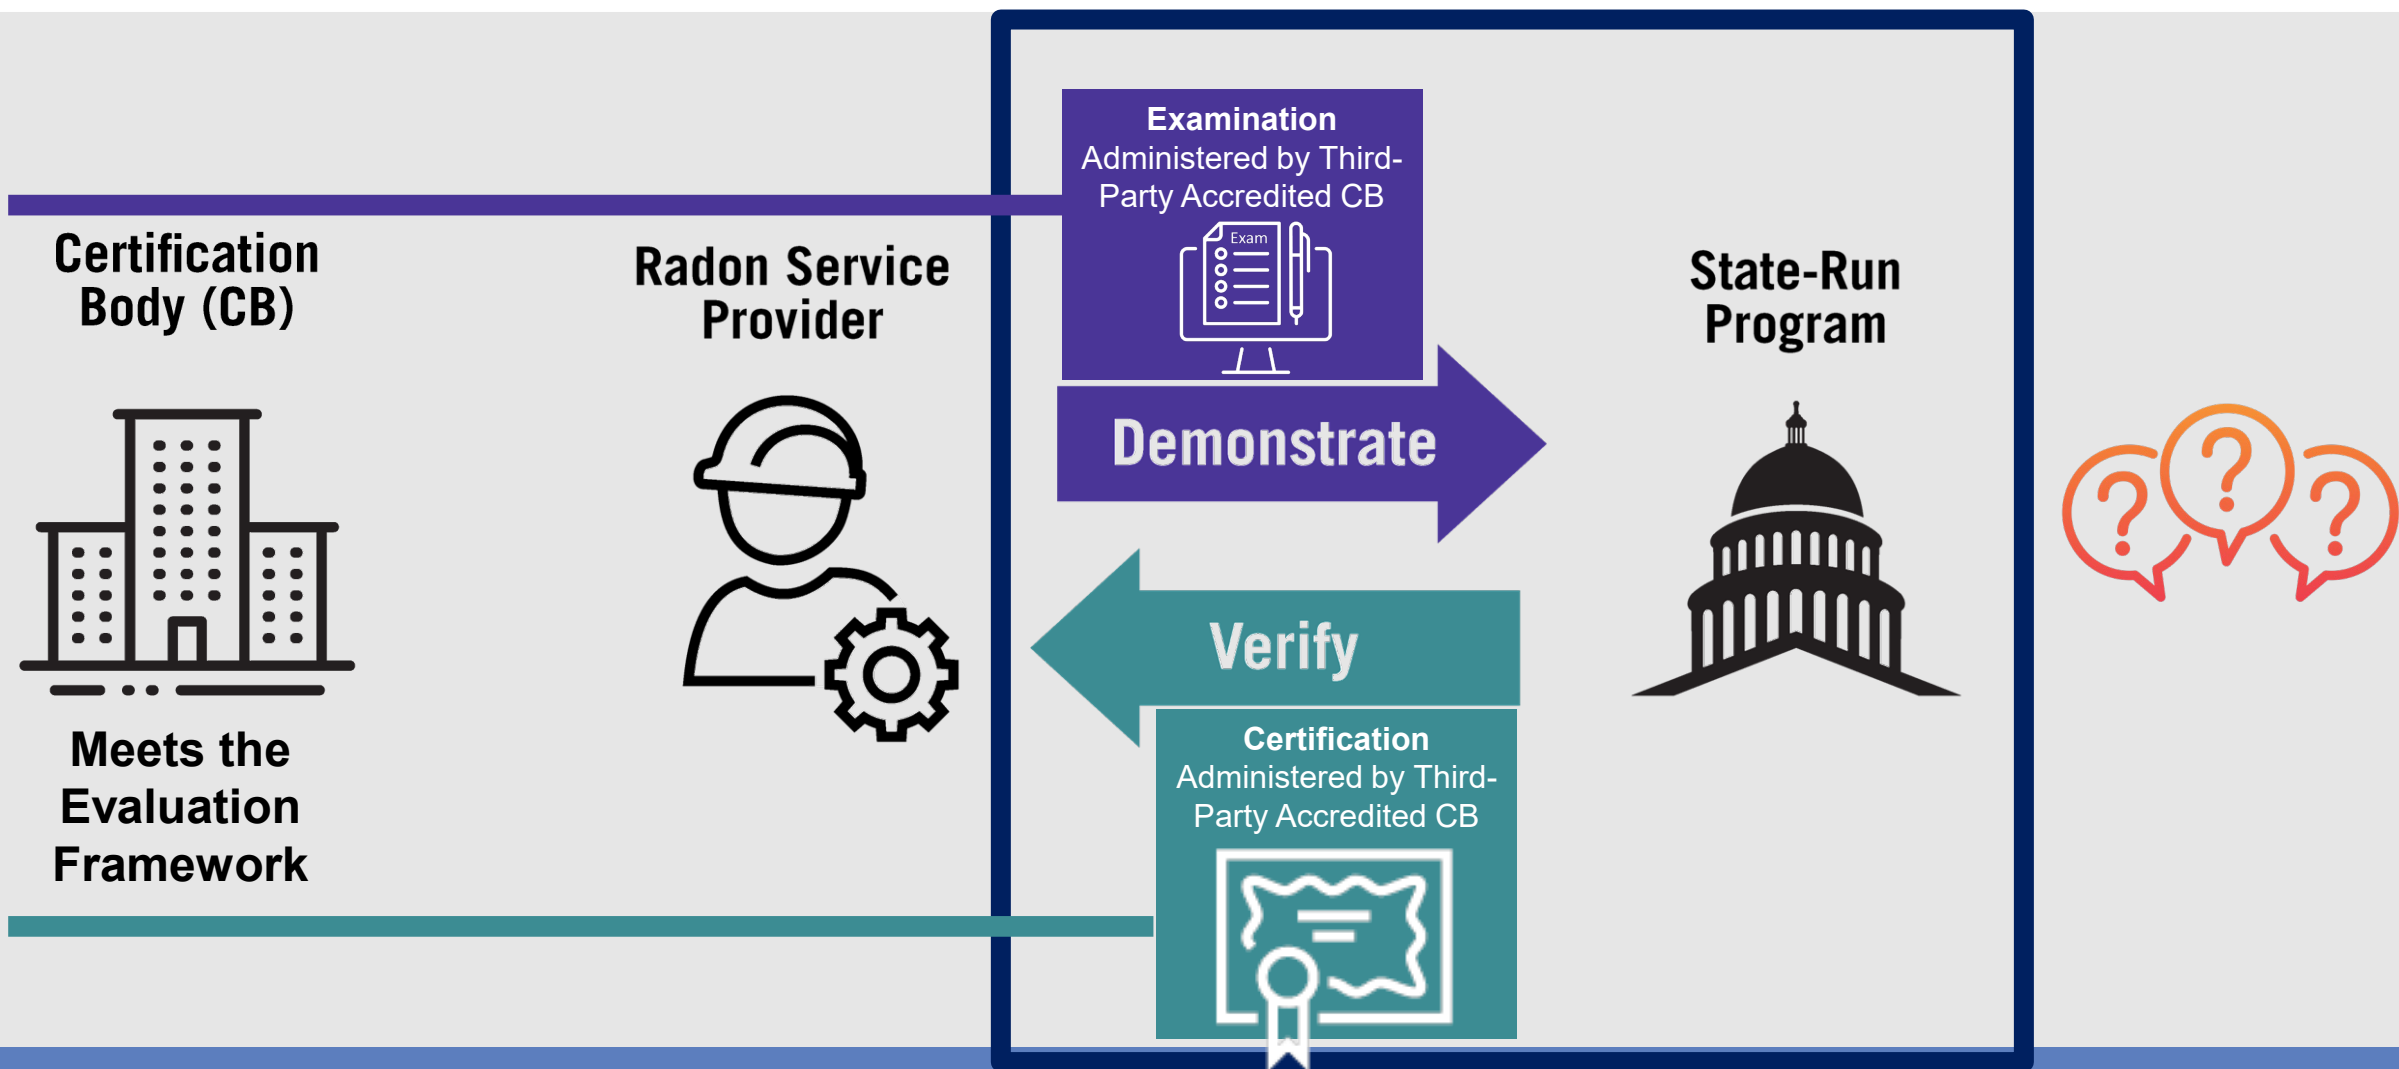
Examination
Administered by Third-Party Accredited CB

Exam

Certification Body (CB)

Radon Service Provider

Demonstrate

State-Run Program

Verify

Meets the Evaluation Framework

Certification
Administered by Third-Party Accredited CB